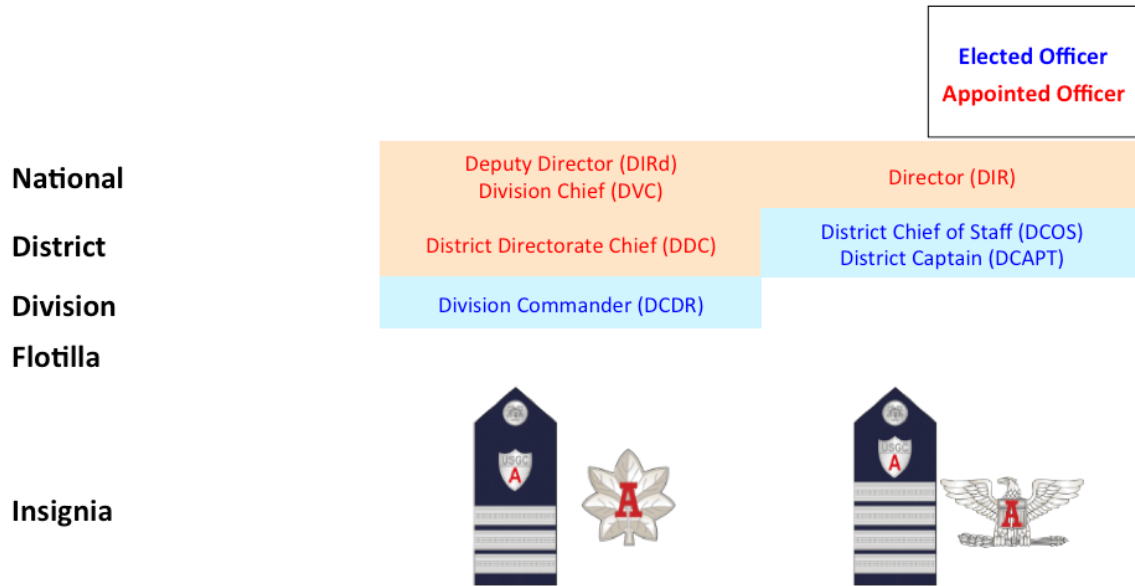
Elected Officer
Appointed Officer

| | | |
|---|---|---|
| National | Deputy Director (DIRd) Division Chief (DVC) | Director (DIR) |
| District | District Directorate Chief (DDC) | District Chief of Staff (DCOS) District Captain (DCAPT) |
| Division | Division Commander (DCDR) | |
| Flotilla | | |
| Insignia | USGC A A | USGC A A |